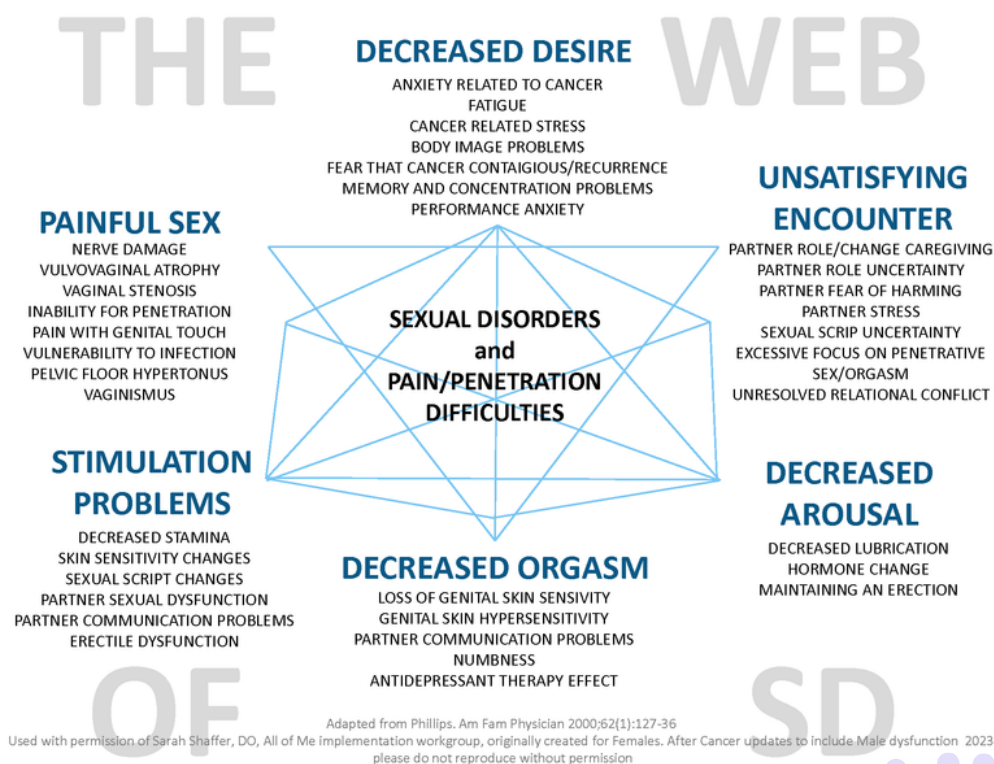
THE WEB

DECREASED DESIRE
ANXIETY RELATED TO CANCER
FATIGUE
CANCER RELATED STRESS
BODY IMAGE PROBLEMS
FEAR THAT CANCER CONTAIGIOUS/RECURRENCE
MEMORY AND CONCENTRATION PROBLEMS
PERFORMANCE ANXIETY

PAINFUL SEX
NERVE DAMAGE
VULVOVAGINAL ATROPHY
VAGINAL STENOSIS
INABILITY FOR PENETRATION
PAIN WITH GENITAL TOUCH
VULNERABILITY TO INFECTION
PELVIC FLOOR HYPERTONUS
VAGINISMUS

UNSATISFYING ENCOUNTER
PARTNER ROLE/CHANGE CAREGIVING
PARTNER ROLE UNCERTAINTY
PARTNER FEAR OF HARMING
PARTNER STRESS
SEXUAL SCRIP UNCERTAINTY
EXCESSIVE FOCUS ON PENETRATIVE SEX/ORGASM
UNRESOLVED RELATIONAL CONFLICT

SEXUAL DISORDERS
and
PAIN/PENETRATION DIFFICULTIES

STIMULATION PROBLEMS
DECREASED STAMINA
SKIN SENSITIVITY CHANGES
SEXUAL SCRIPT CHANGES
PARTNER SEXUAL DYSFUNCTION
PARTNER COMMUNICATION PROBLEMS
ERECTILE DYSFUNCTION

DECREASED AROUSAL
DECREASED LUBRICATION
HORMONE CHANGE
MAINTAINING AN ERECTION

DECREASED ORGASM
LOSS OF GENITAL SKIN SENSIVITY
GENITAL SKIN HYPERSENSITIVITY
PARTNER COMMUNICATION PROBLEMS
NUMBNESS
ANTIDEPRESSANT THERAPY EFFECT

OF SD

Adapted from Phillips. Am Fam Physician 2000;62(1):127-36
Used with permission of Sarah Shaffer, DO, All of Me implementation workgroup, originally created for Females. After Cancer updates to include Male dysfunction 2023
please do not reproduce without permission